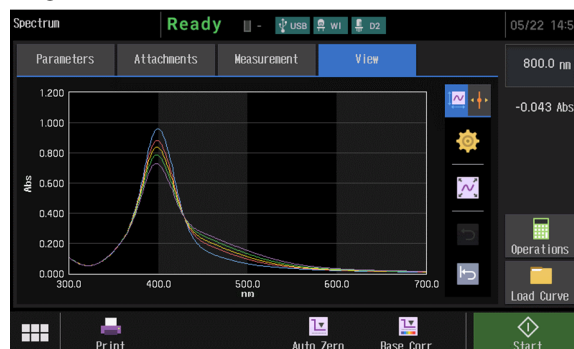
Spectrum Ready USB WI D2 05/22 14:5

Parameters Attachments Measurement View

800.0 nm

-0.043 Abs

1.200
1.000
0.800
0.600
0.400
0.200
0.000

Abs

300.0 400.0 500.0 600.0 700.0
nm

Operations

Load Curve

Print Auto Zero Base Corr Start